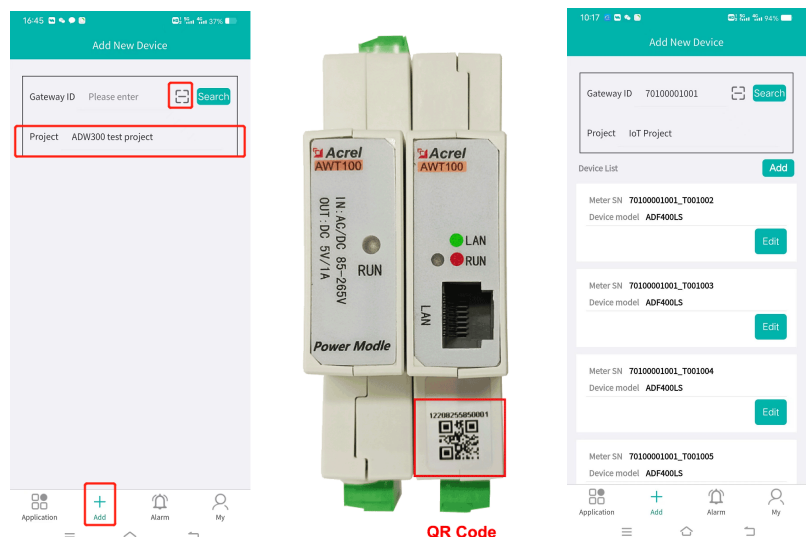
16:45 37%

Add New Device

Gateway ID Please enter Search

Project ADW300 test project

Application Add Alarm My

Acrel
AWT100

IN:AC/DC 85-265V
OUT:DC 5V/1A

RUN

Power Modle

Acrel
AWT100

LAN
RUN

LAN

12208255850001

QR Code

10:17 94%

Add New Device

Gateway ID 70100001001 Search

Project IoT Project

Device List Add

Meter SN 70100001001_T001002
Device model ADF400LS
Edit

Meter SN 70100001001_T001003
Device model ADF400LS
Edit

Meter SN 70100001001_T001004
Device model ADF400LS
Edit

Meter SN 70100001001_T001005
Device model ADF400LS

Application Add Alarm My